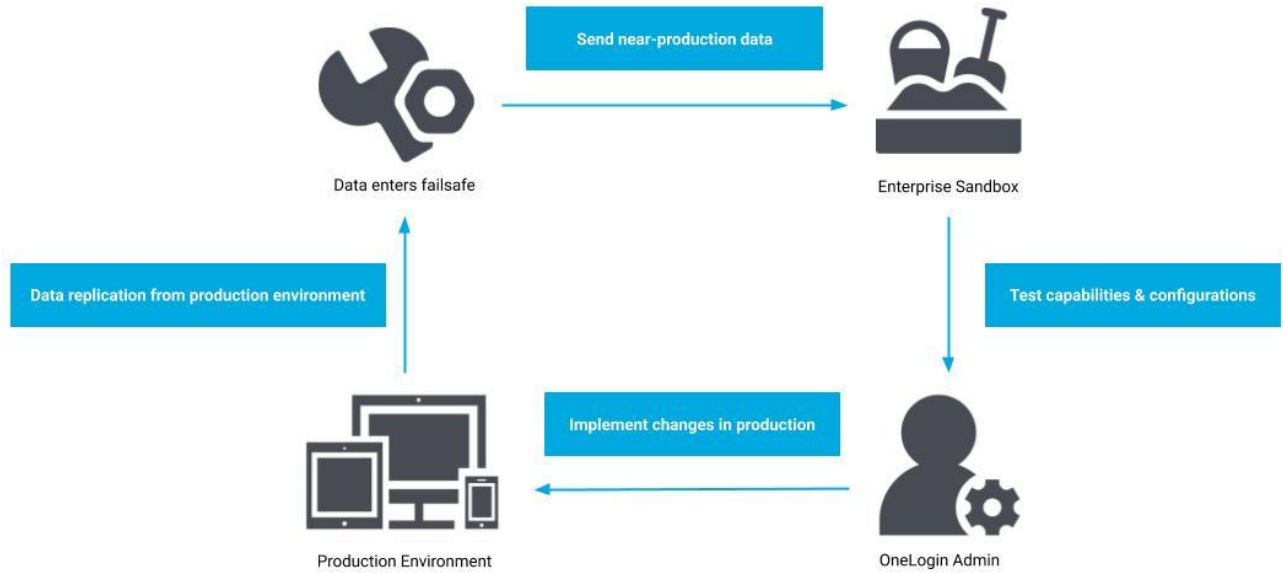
Send near-production data

Data enters failsafe

Enterprise Sandbox

Data replication from production environment

Test capabilities & configurations

Implement changes in production

Production Environment

OneLogin Admin